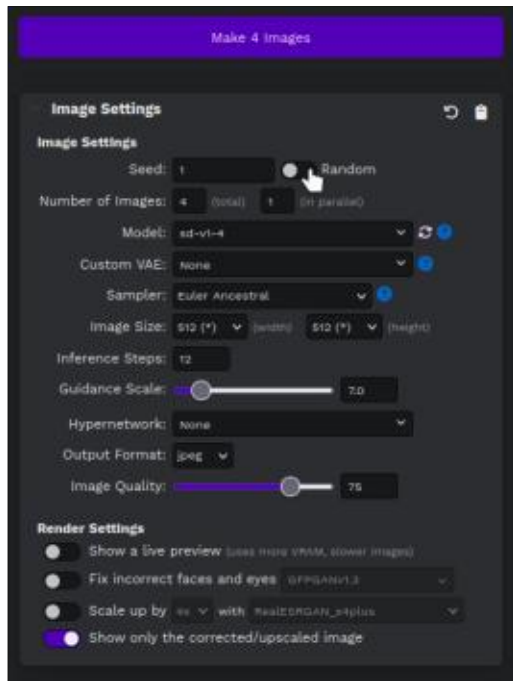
Make 4 Images

Image Settings

Image Settings

Seed: 1 Random

Number of Images: 4 (total) 1 (in parallel)

Model: sd-v1-4

Custom VAE: None

Sampler: Euler Ancestral

Image Size: 512 (*) (width) 512 (*) (height)

Inference Steps: 12

Guidance Scale: 7.0

Hypernetwork: None

Output Format: jpeg

Image Quality: 75

Render Settings

Show a live preview (uses more VRAM, slower images)

Fix incorrect faces and eyes GFPGANv1.3

Scale up by 4x with RealESRGAN_x4plus

Show only the corrected/upscaled image